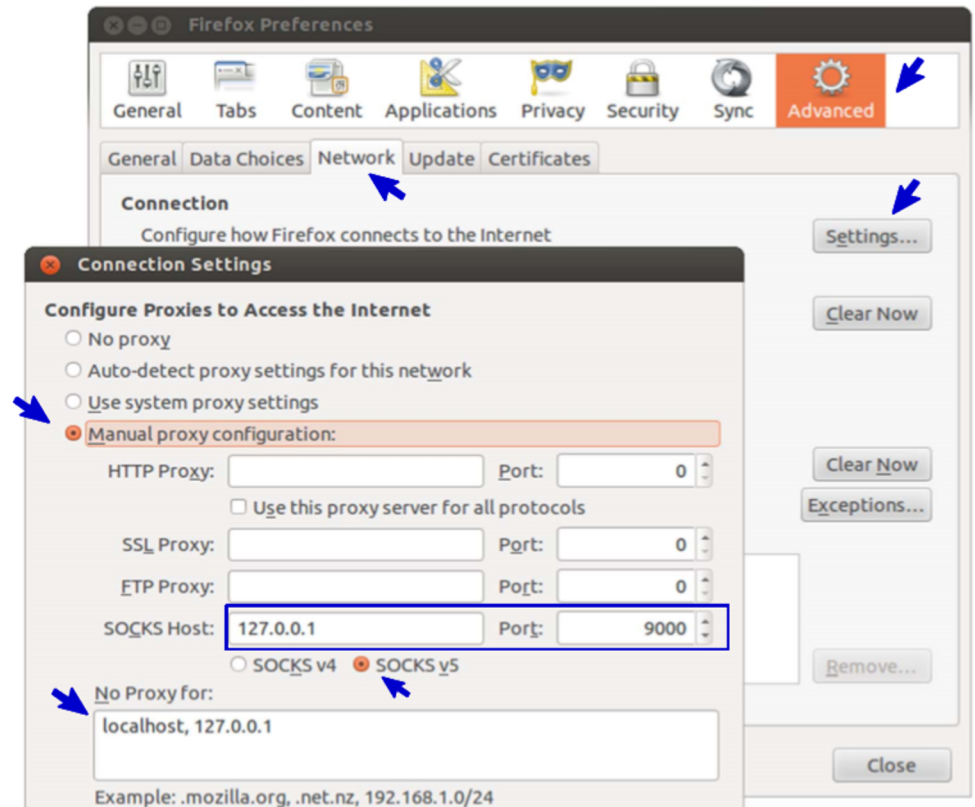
Firefox Preferences

General Tabs Content Applications Privacy Security Sync Advanced

General Data Choices Network Update Certificates

Connection

Configure how Firefox connects to the Internet

Settings...

Clear Now

Clear Now

Exceptions...

Remove...

Close

Connection Settings

Configure Proxies to Access the Internet

No proxy

Auto-detect proxy settings for this network

Use system proxy settings

Manual proxy configuration:

HTTP Proxy: Port: 0

Use this proxy server for all protocols

SSL Proxy: Port: 0

FTP Proxy: Port: 0

SOCKS Host: 127.0.0.1 Port: 9000

SOCKS v4 SOCKS v5

No Proxy for:

localhost, 127.0.0.1

Example: .mozilla.org, .net.nz, 192.168.1.0/24